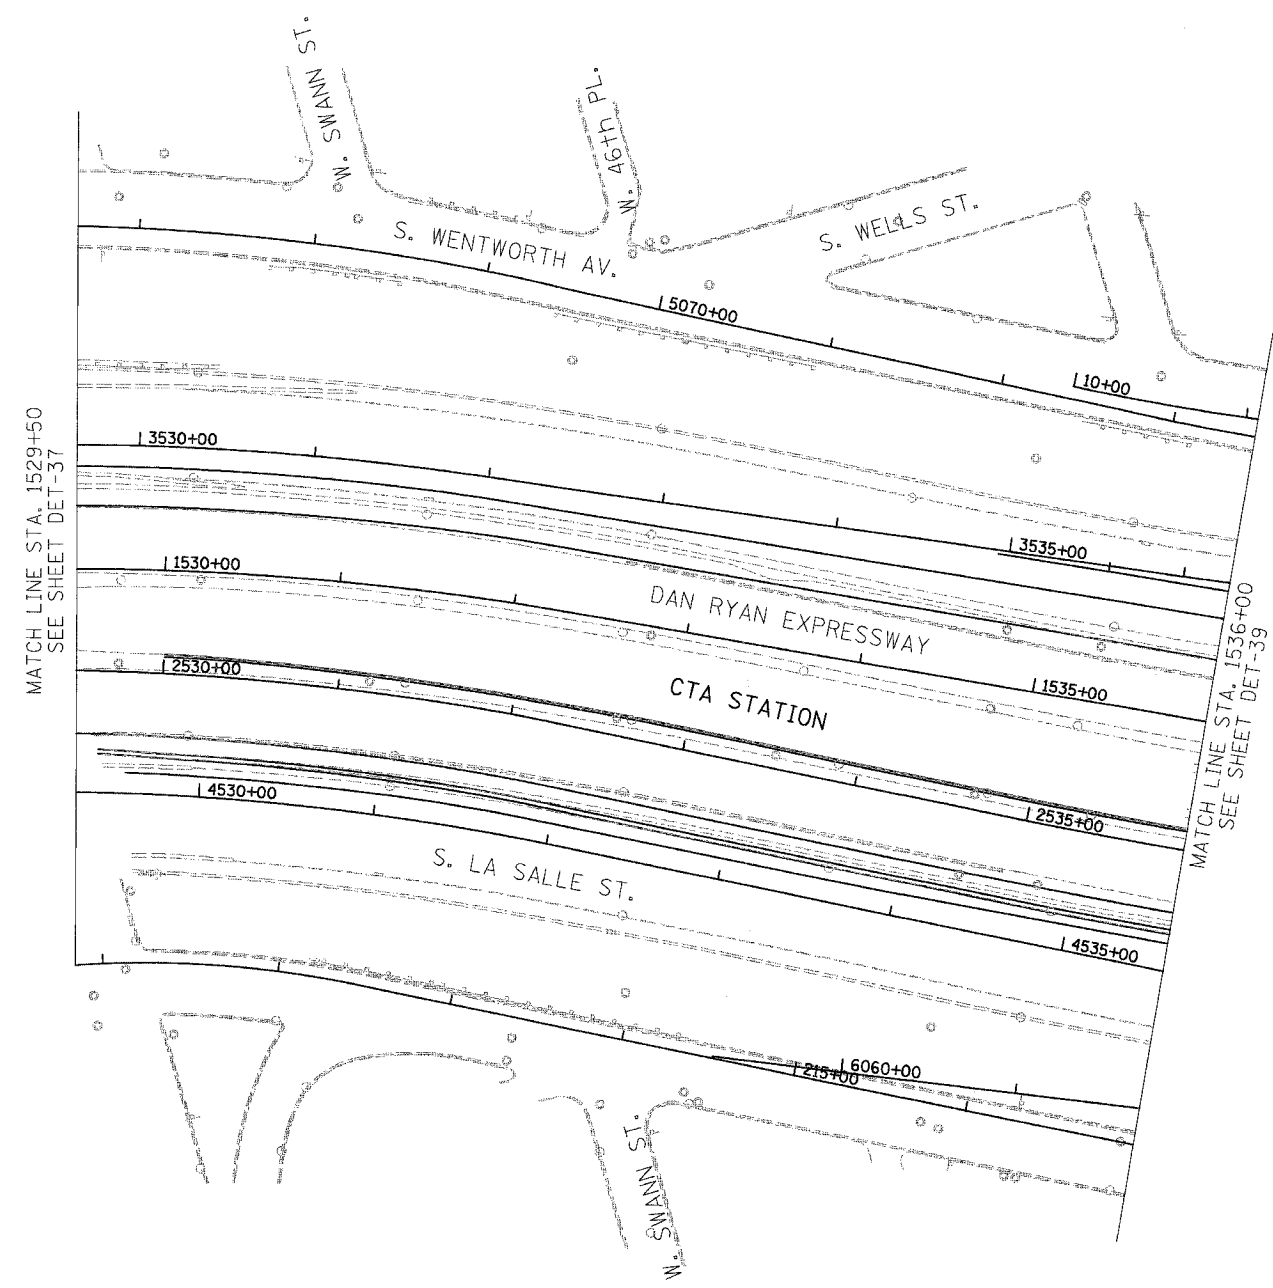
W. SWANN ST.

W. 46th PL.

S. WELLS ST.

S. WENTWORTH AV.

5070+00

10+00

MATCH LINE STA. 1529+50
SEE SHEET DET-37

3530+00

3535+00

1530+00

DAN RYAN EXPRESSWAY

2530+00

1535+00

CTA STATION

MATCH LINE STA. 1536+00
SEE SHEET DET-39

4530+00

2535+00

S. LA SALLE ST.

4535+00

6060+00

215+00

W. SWANN ST.